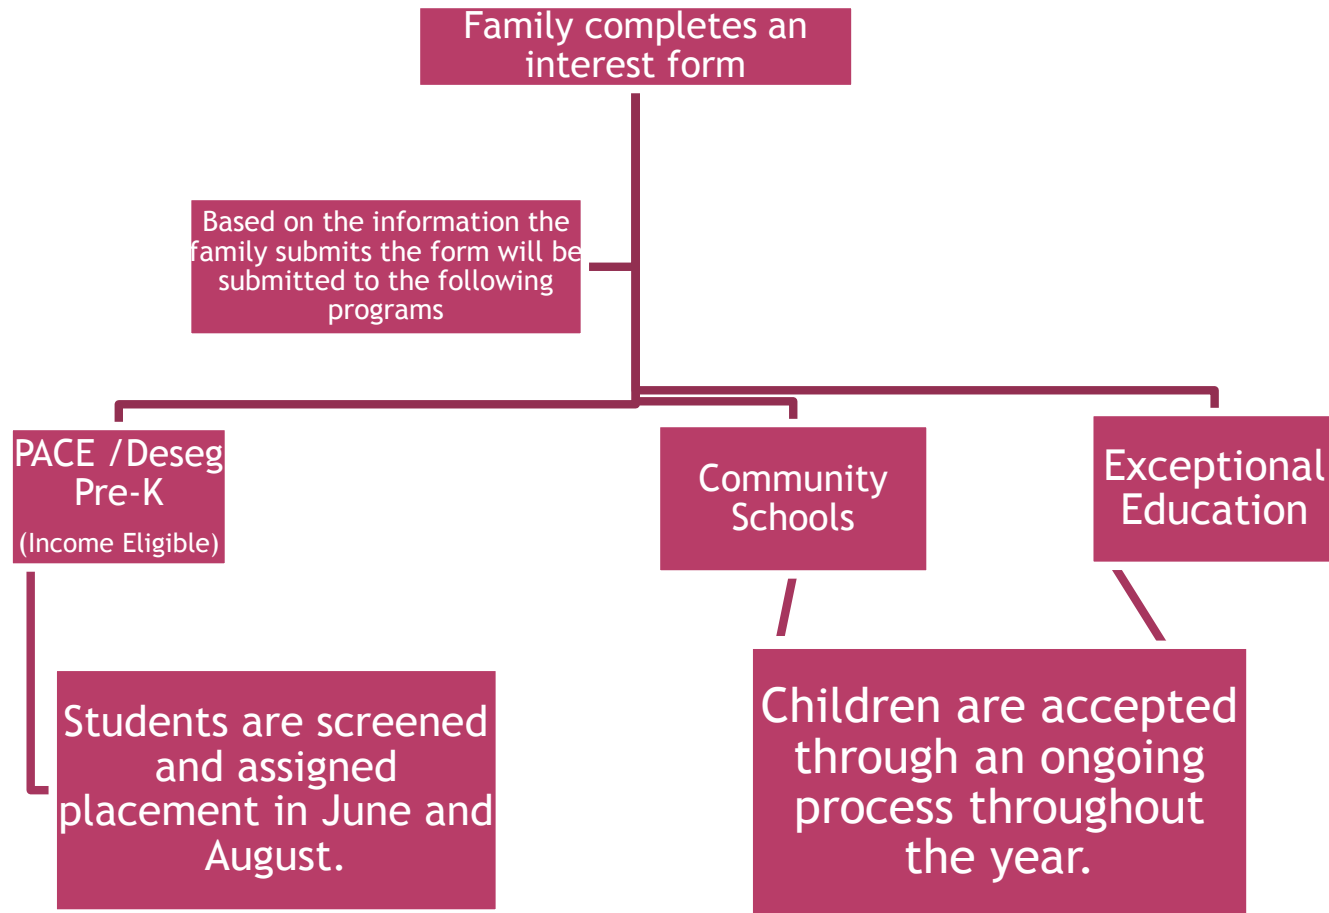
Family completes an interest form

Based on the information the family submits the form will be submitted to the following programs

PACE /Deseg Pre-K
(Income Eligible)

Community Schools

Exceptional Education

Students are screened and assigned placement in June and August.

Children are accepted through an ongoing process throughout the year.